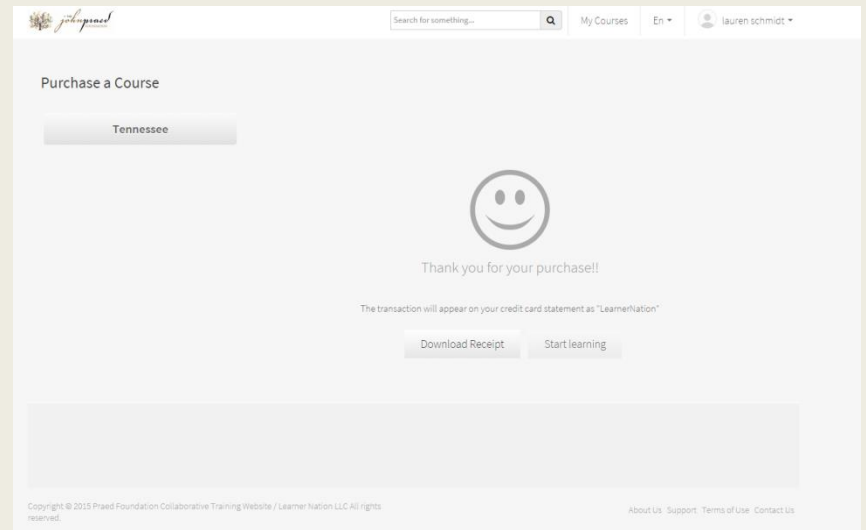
john praed

Search for something...

My Courses

En

lauren schmidt

Purchase a Course

Tennessee

Thank you for your purchase!!

The transaction will appear on your credit card statement as "LearnerNation"

Download Receipt

Start learning

Copyright @ 2015 Praed Foundation Collaborative Training Website / Learner Nation LLC All rights reserved.

About Us Support Terms of Use Contact Us